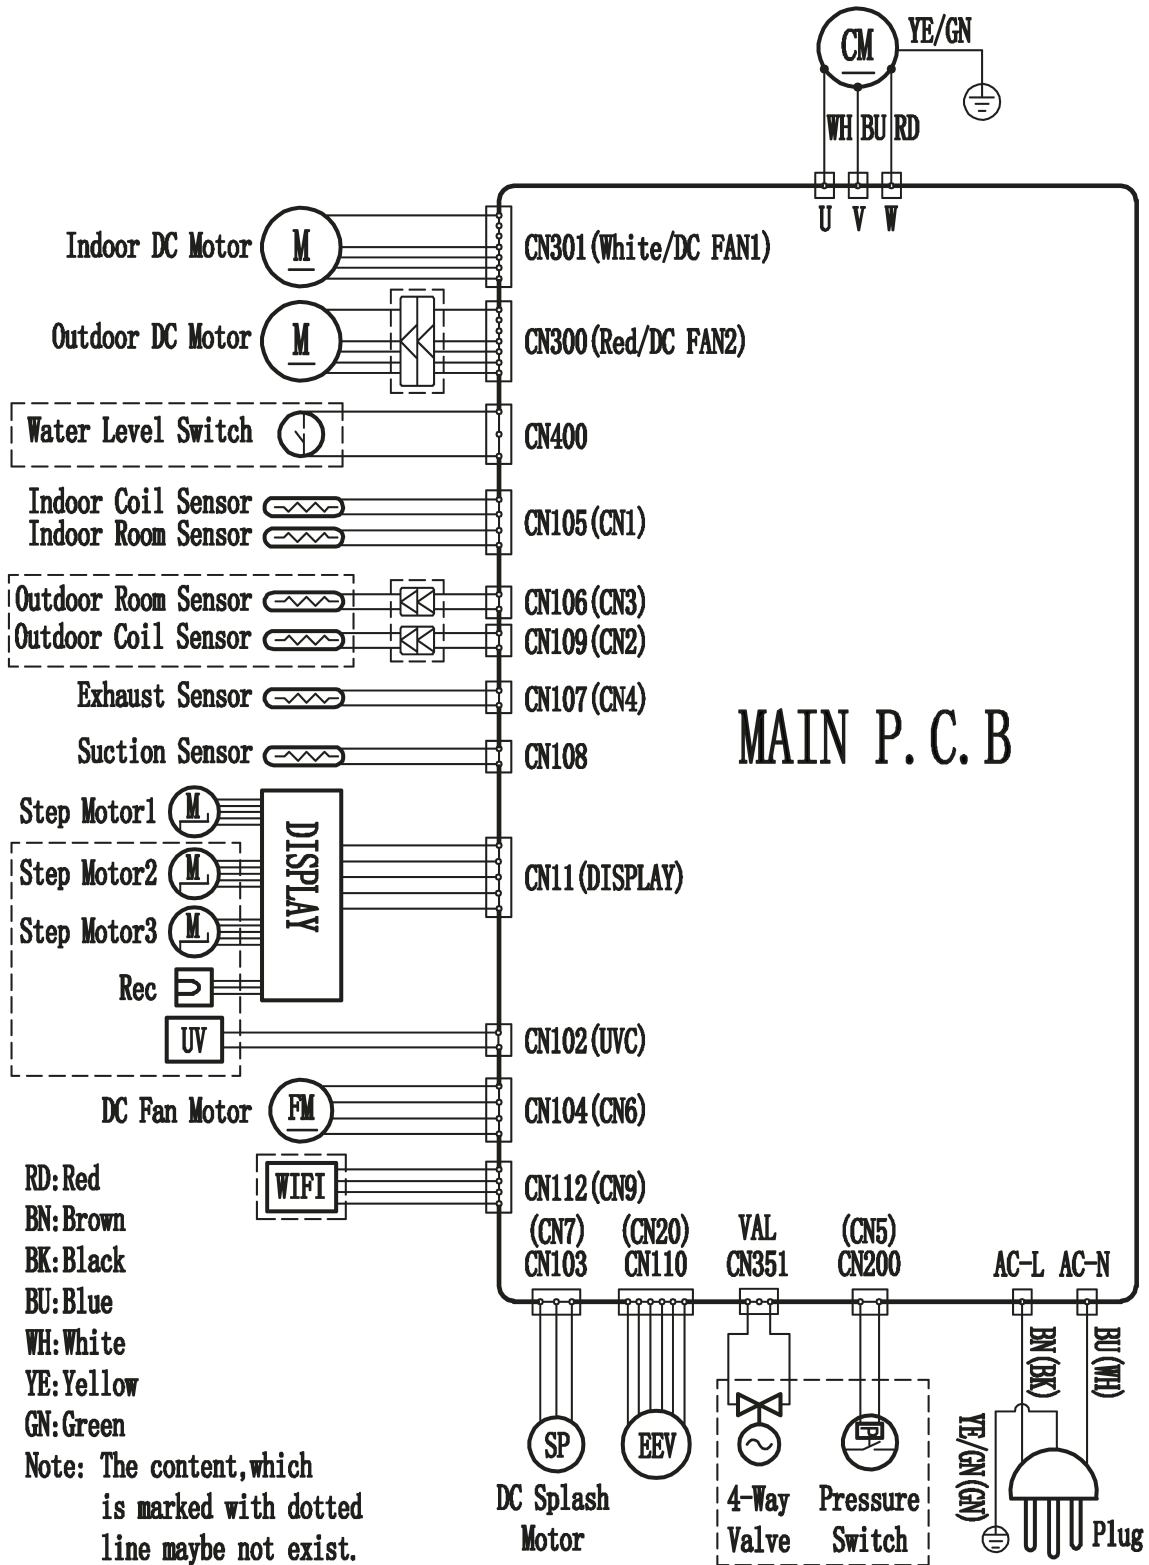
CM
YE/GN
WH BU RD
U V W

Indoor DC Motor
M
CN301(White/DC FAN1)

Outdoor DC Motor
M
CN300(Red/DC FAN2)

Water Level Switch
CN400

Indoor Coil Sensor
Indoor Room Sensor
CN105(CN1)

Outdoor Room Sensor
Outdoor Coil Sensor
CN106(CN3)
CN109(CN2)

Exhaust Sensor
CN107(CN4)

Suction Sensor
CN108

MAIN P.C.B

Step Motor1
M
Step Motor2
M
Step Motor3
M
Rec
DISPLAY
CN11(DISPLAY)

UV
CN102(UVC)

DC Fan Motor
FM
CN104(CN6)

WIFI
CN112(CN9)

RD:Red
BN:Brown
BK:Black
BU:Blue
WH:White
YE:Yellow
GN:Green
Note: The content,which is marked with dotted line maybe not exist.

(CN7)
CN103
(CN20)
CN110
VAL
CN351
(CN5)
CN200
AC-L AC-N

BN(BK)
BU(WH)
YE/GN(GN)

SP
DC Splash Motor
EEV
4-Way Valve
Pressure Switch
Plug